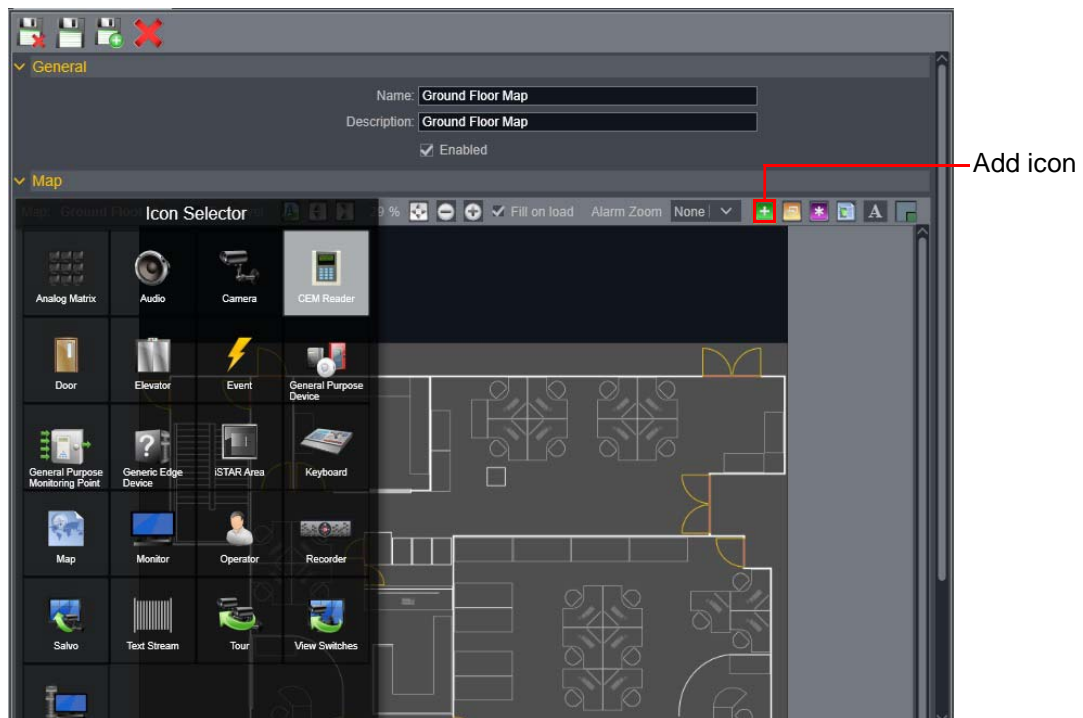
General

Name: Ground Floor Map

Description: Ground Floor Map

Enabled

Map

Add icon

Map: Ground Floor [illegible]

Icon Selector

39 %

Fill on load

Alarm Zoom

None

Analog Matrix

Audio

Camera

CEM Reader

Door

Elevator

Event

General Purpose Device

General Purpose Monitoring Point

Generic Edge Device

iSTAR Area

Keyboard

Map

Monitor

Operator

Recorder

Salvo

Text Stream

Tour

View Switches